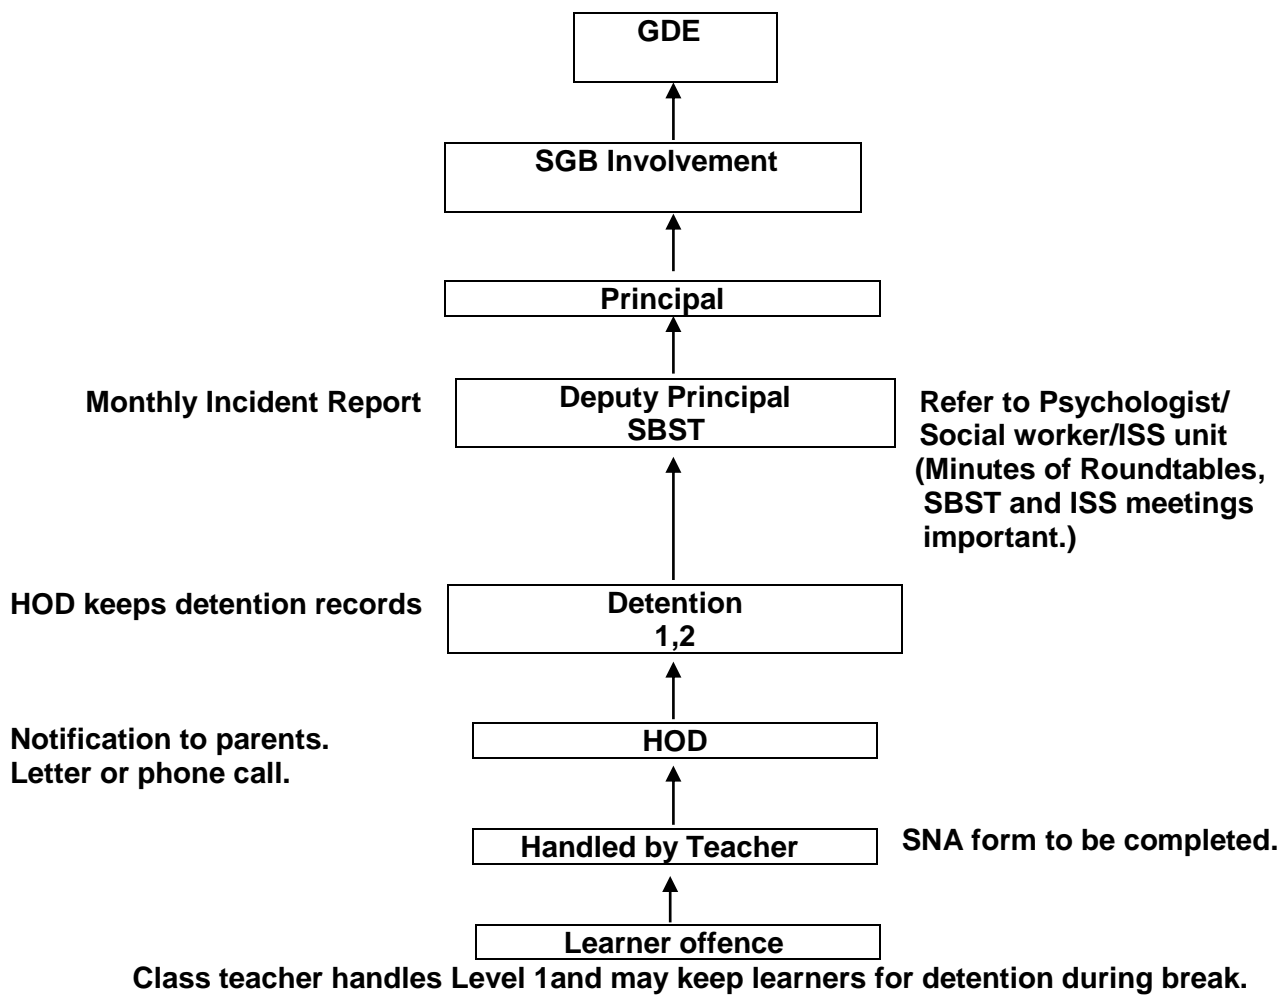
GDE

SGB Involvement

Principal

Monthly Incident Report

Deputy Principal
SBST

Refer to Psychologist/ Social worker/ISS unit (Minutes of Roundtables, SBST and ISS meetings important.)

HOD keeps detention records

Detention
1,2

Notification to parents. Letter or phone call.

HOD

Handled by Teacher

SNA form to be completed.

Learner offence

Class teacher handles Level 1and may keep learners for detention during break.